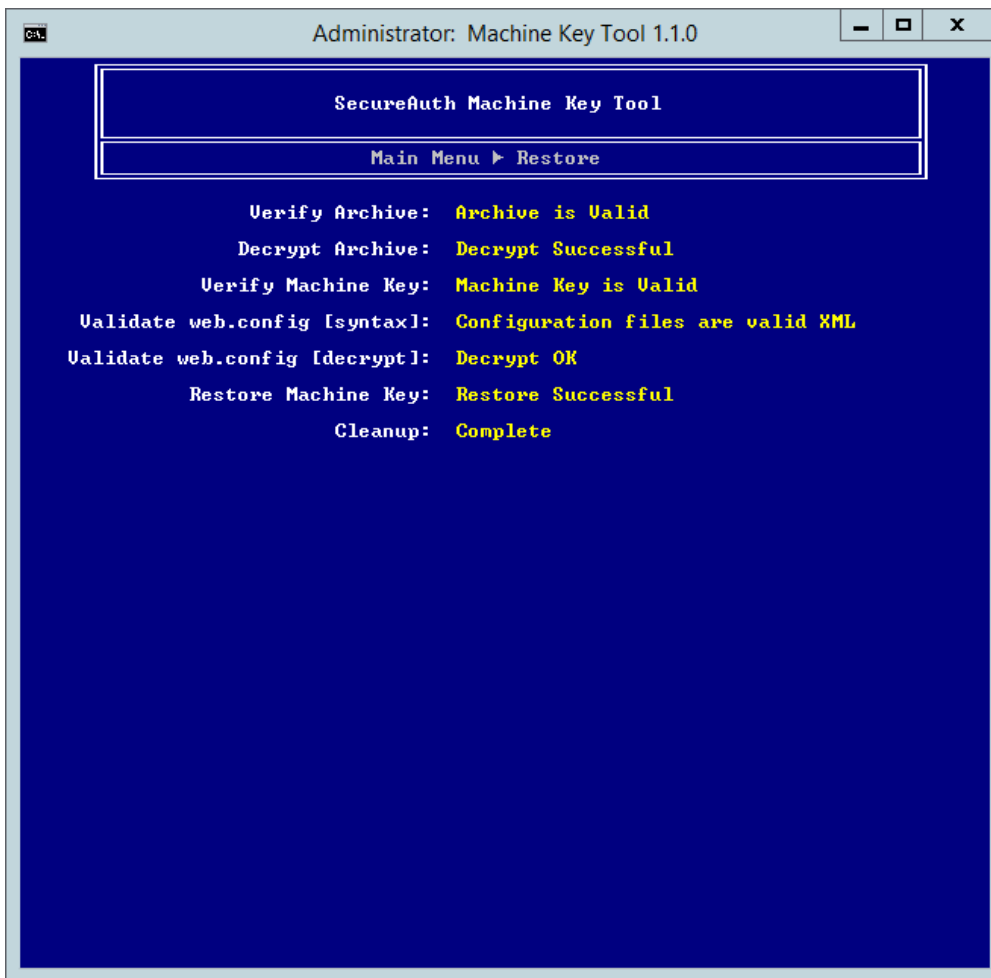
C:\ Administrator: Machine Key Tool 1.1.0

SecureAuth Machine Key Tool

Main Menu ▶ Restore

Verify Archive: Archive is Valid
Decrypt Archive: Decrypt Successful
Verify Machine Key: Machine Key is Valid
Validate web.config [syntax]: Configuration files are valid XML
Validate web.config [decrypt]: Decrypt OK
Restore Machine Key: Restore Successful
Cleanup: Complete